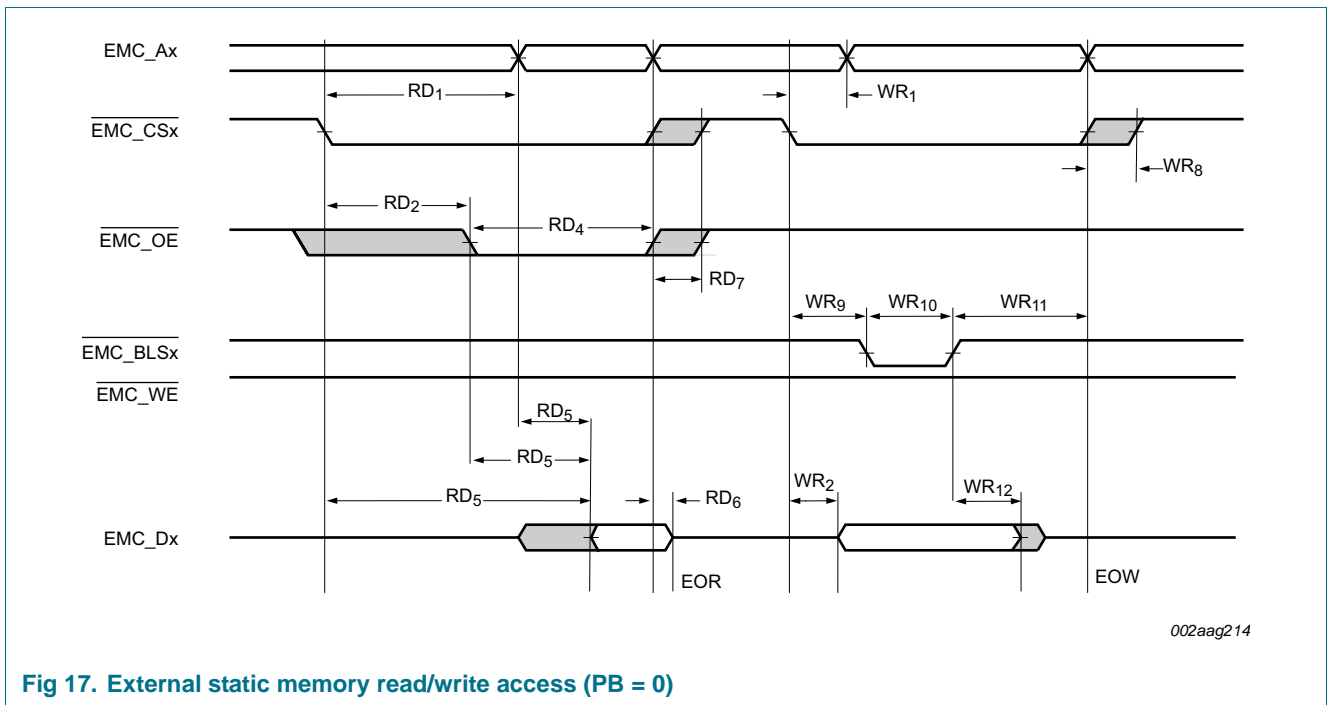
EMC_Ax

$RD_1$

$WR_1$

$\overline{EMC\_CSx}$

$WR_8$

$RD_2$

$RD_4$

$\overline{EMC\_OE}$

$RD_7$

$WR_9$

$WR_{10}$

$WR_{11}$

$\overline{EMC\_BLSx}$

$\overline{EMC\_WE}$

$RD_5$

$RD_5$

$RD_5$

$RD_6$

$WR_2$

$WR_{12}$

EMC_Dx

EOR

EOW

002aag214

Fig 17. External static memory read/write access (PB = 0)